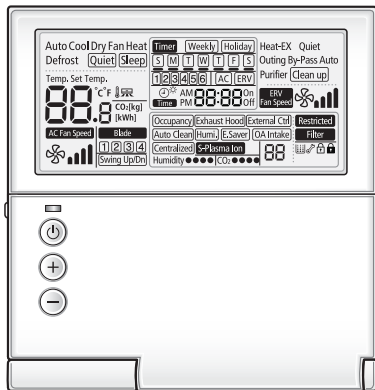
Auto Cool Dry Fan Heat Defrost Quiet Sleep

Timer Weekly Holiday

S M T W T F S

1 2 3 4 5 6 AC ERV

Heat-EX Quiet Outing By-Pass Auto Purifier Clean up

Temp. Set Temp.

88.8 °C°F

$CO_2$[kg] [kWh]

AC Fan Speed Blade

1 2 3 4 Swing Up/Dn

Time AM PM 88:88 On Off

ERV Fan Speed

Occupancy Exhaust Hood External Ctrl Restricted

Auto Clean Humi. E.Saver OA Intake Filter

Centralized S-Plasma Ion 88

Humidity $CO_2$